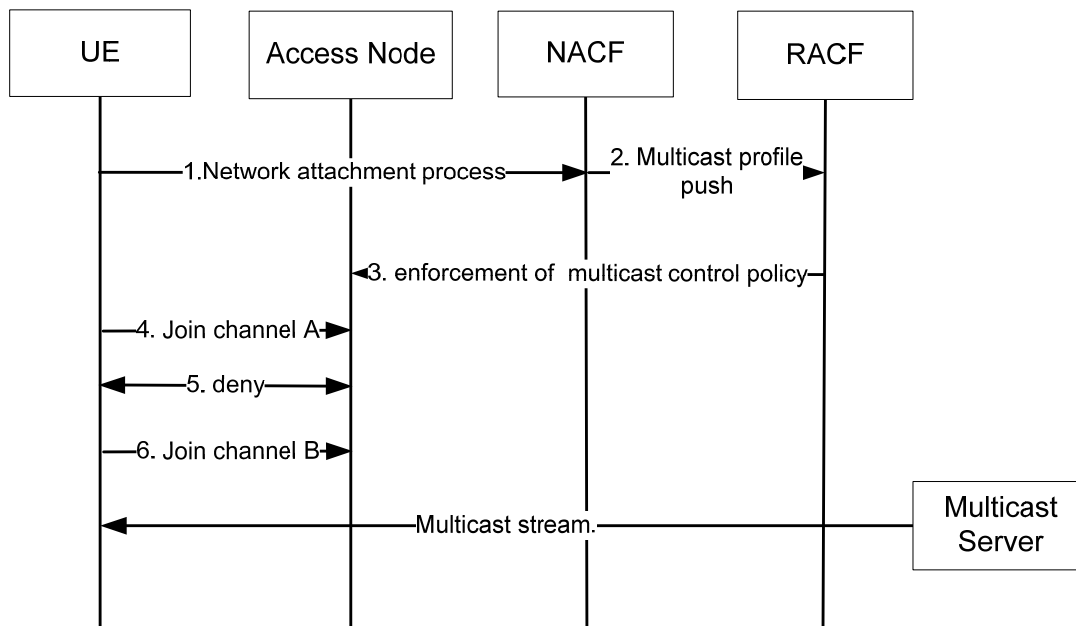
UE

Access Node

NACF

RACF

1.Network attachment process

2. Multicast profile push

3. enforcement of multicast control policy

4. Join channel A

5. deny

6. Join channel B

Multicast stream.

Multicast Server